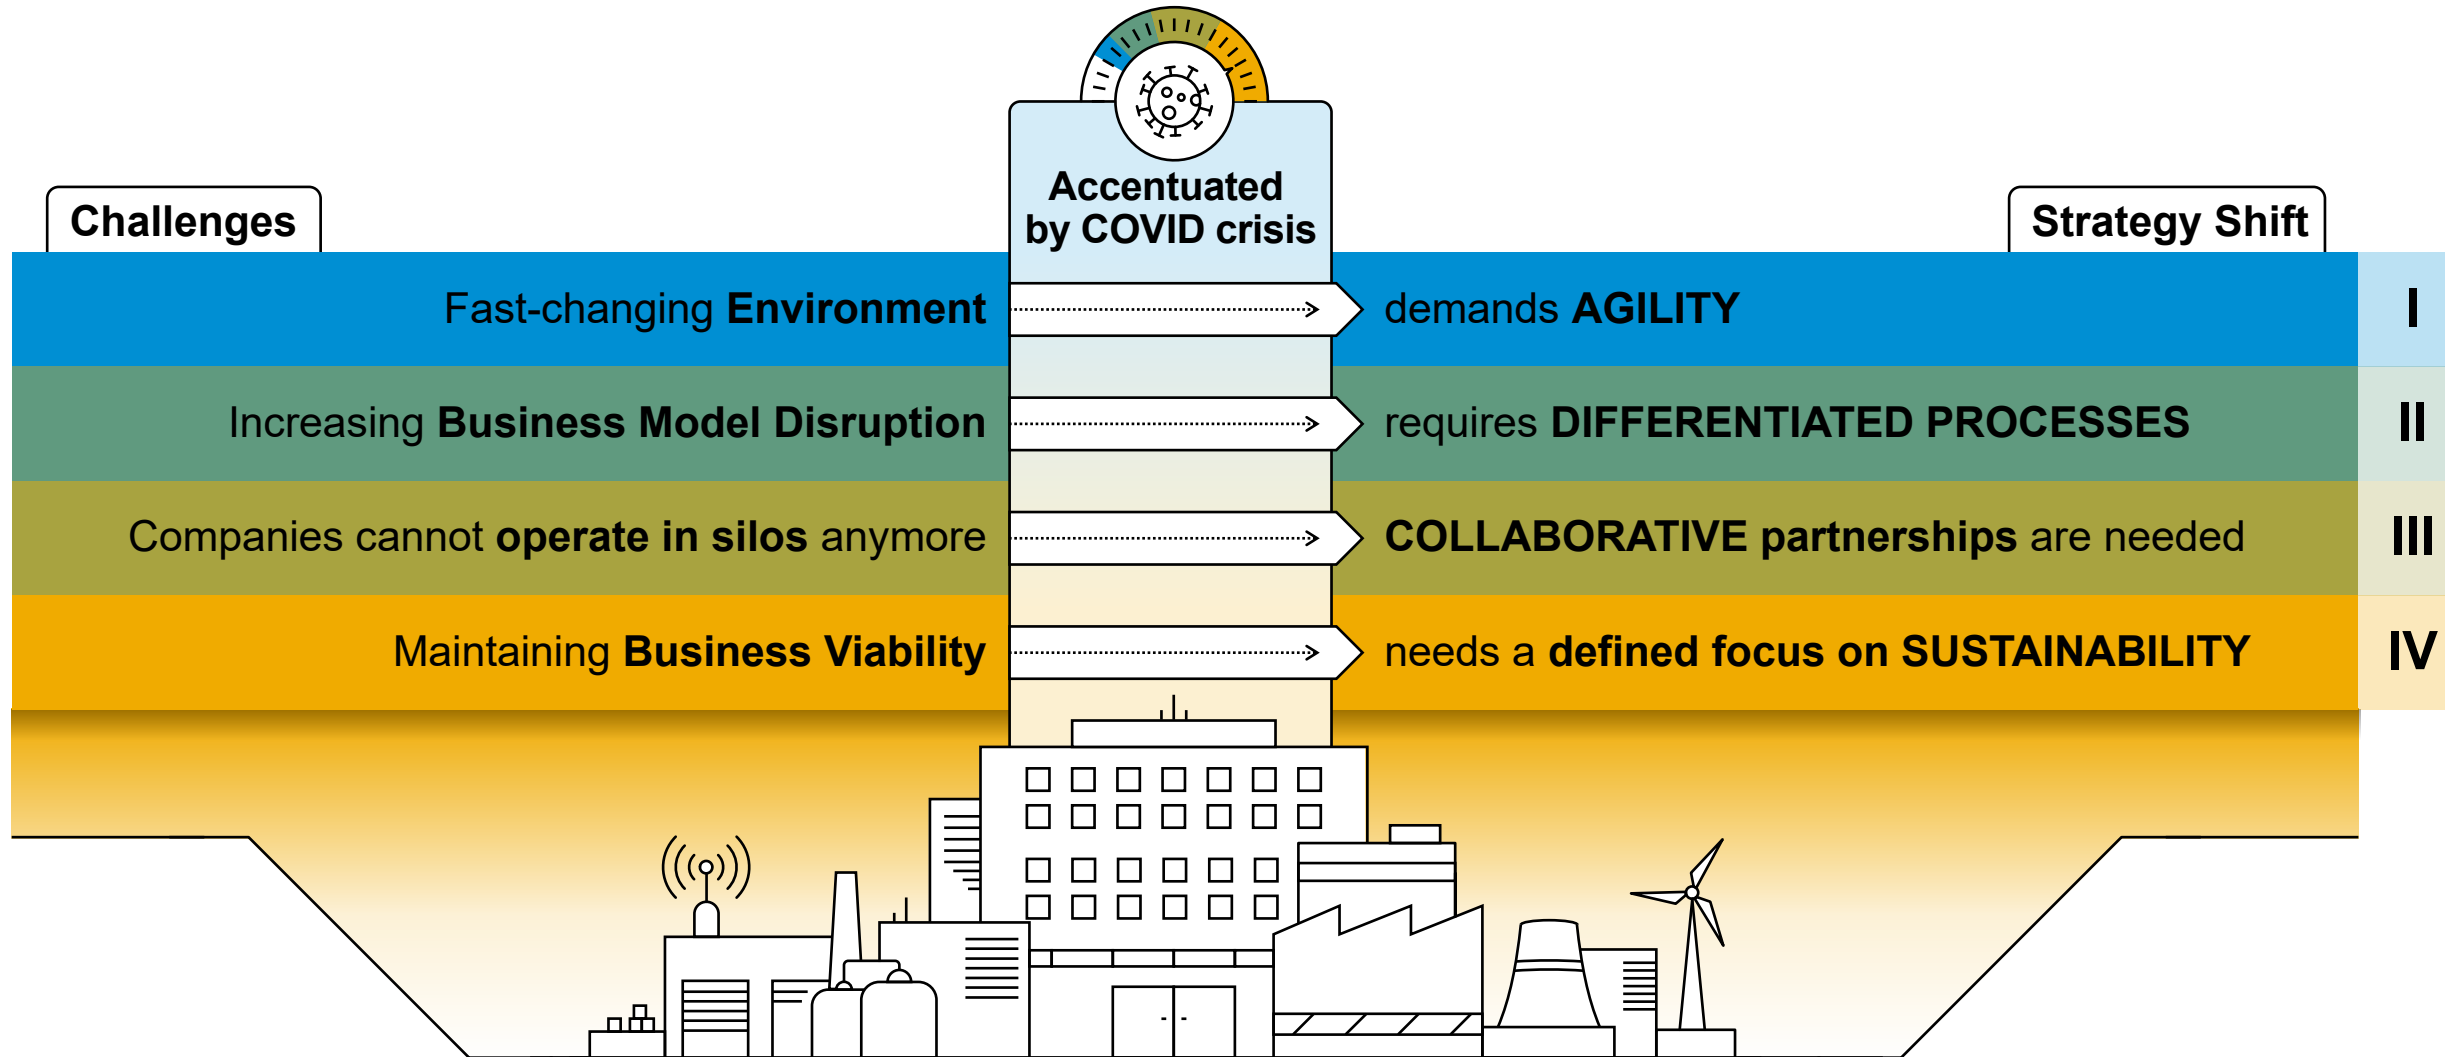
Accentuated by COVID crisis

Challenges

Strategy Shift

Fast-changing **Environment**

demands **AGILITY**

I

Increasing **Business Model Disruption**

requires **DIFFERENTIATED PROCESSES**

II

Companies cannot **operate in silos** anymore

**COLLABORATIVE partnerships** are needed

III

Maintaining **Business Viability**

needs a **defined focus on SUSTAINABILITY**

IV